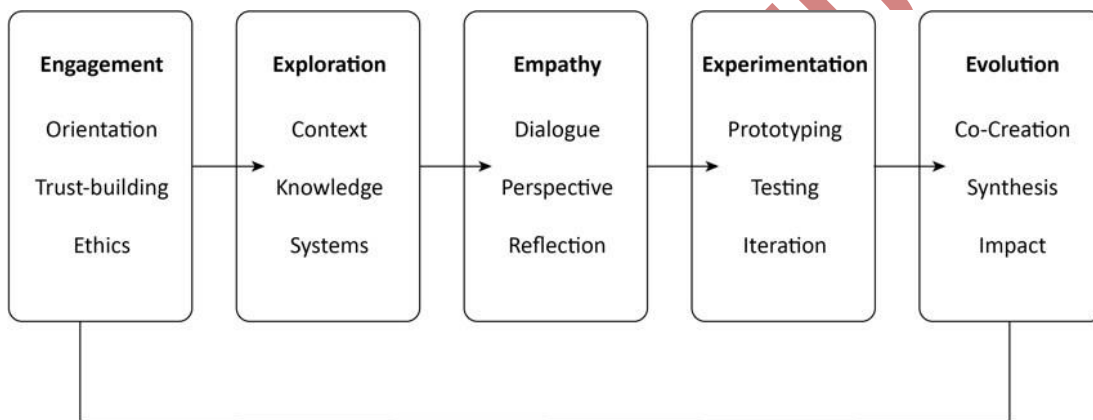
Engagement
Orientation
Trust-building
Ethics

Exploration
Context
Knowledge
Systems

Empathy
Dialogue
Perspective
Reflection

Experimentation
Prototyping
Testing
Iteration

Evolution
Co-Creation
Synthesis
Impact